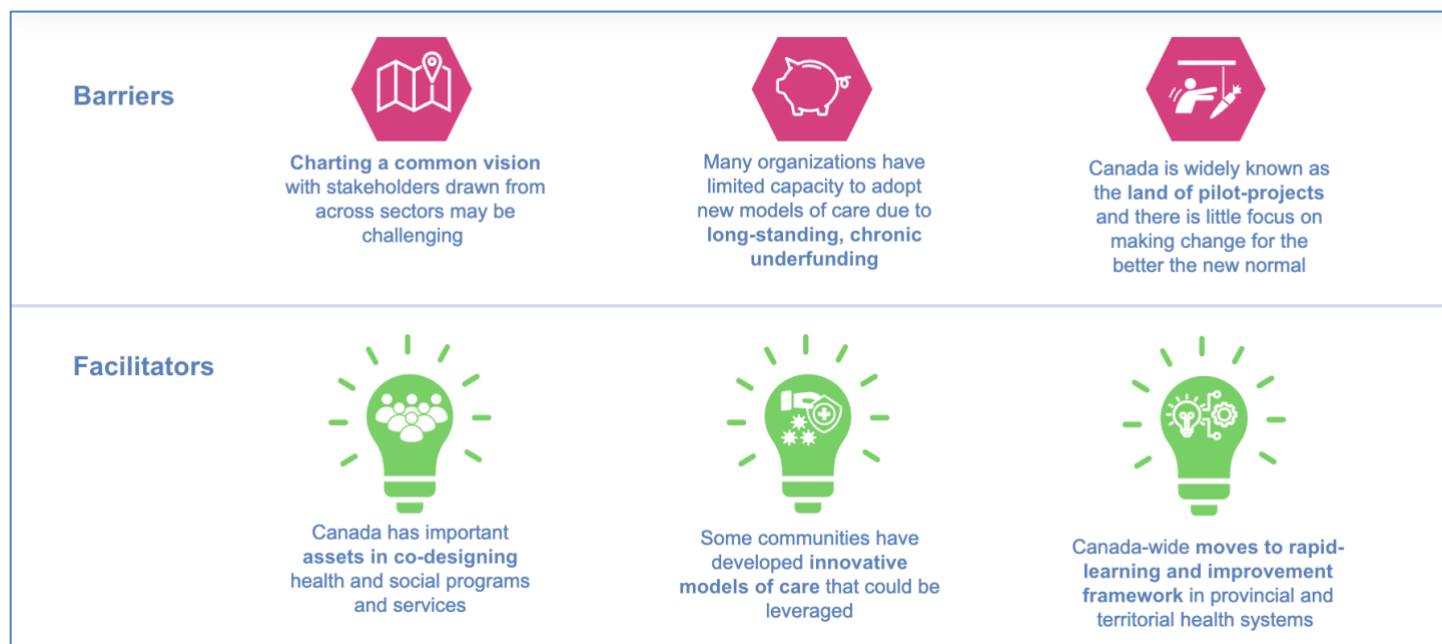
Barriers

Charting a common vision with stakeholders drawn from across sectors may be challenging

Many organizations have limited capacity to adopt new models of care due to long-standing, chronic underfunding

Canada is widely known as the land of pilot-projects and there is little focus on making change for the better the new normal

Facilitators

Canada has important assets in co-designing health and social programs and services

Some communities have developed innovative models of care that could be leveraged

Canada-wide moves to rapid-learning and improvement framework in provincial and territorial health systems